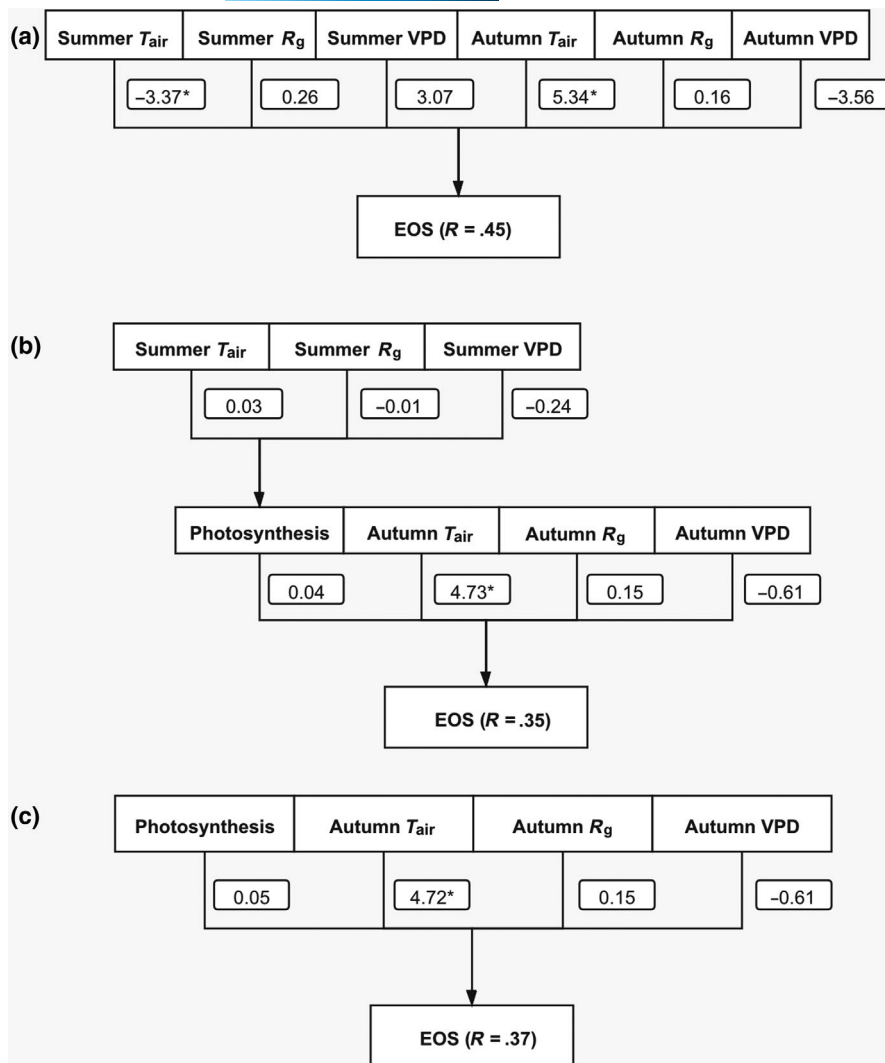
(a) Summer $T_{air}$ Summer $R_g$ Summer VPD Autumn $T_{air}$ Autumn $R_g$ Autumn VPD

–3.37* 0.26 3.07 5.34* 0.16 –3.56

EOS ($R$ = .45)

(b) Summer $T_{air}$ Summer $R_g$ Summer VPD

0.03 –0.01 –0.24

Photosynthesis Autumn $T_{air}$ Autumn $R_g$ Autumn VPD

0.04 4.73* 0.15 –0.61

EOS ($R$ = .35)

(c) Photosynthesis Autumn $T_{air}$ Autumn $R_g$ Autumn VPD

0.05 4.72* 0.15 –0.61

EOS ($R$ = .37)